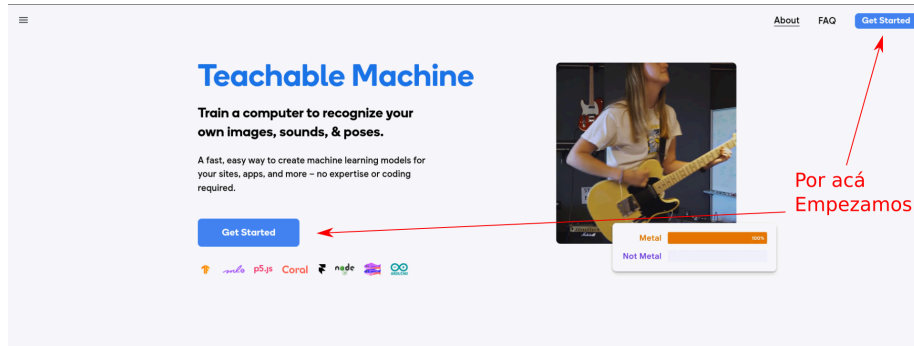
About FAQ Get Started

Teachable Machine

Train a computer to recognize your own images, sounds, & poses.

A fast, easy way to create machine learning models for your sites, apps, and more – no expertise or coding required.

Get Started

ml5 p5.js Coral node

Metal 100%
Not Metal

Por acá
Empezamos